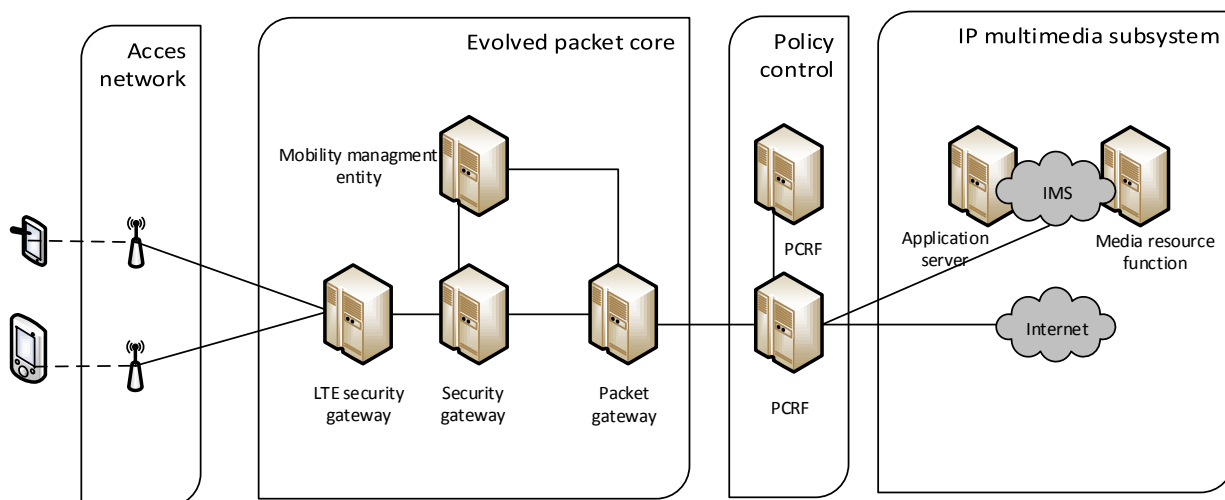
Acces network

Evolved packet core

Policy control

IP multimedia subsystem

Mobility managment entity

PCRF

Application server

IMS

Media resource function

Internet

LTE security gateway

Security gateway

Packet gateway

PCRF